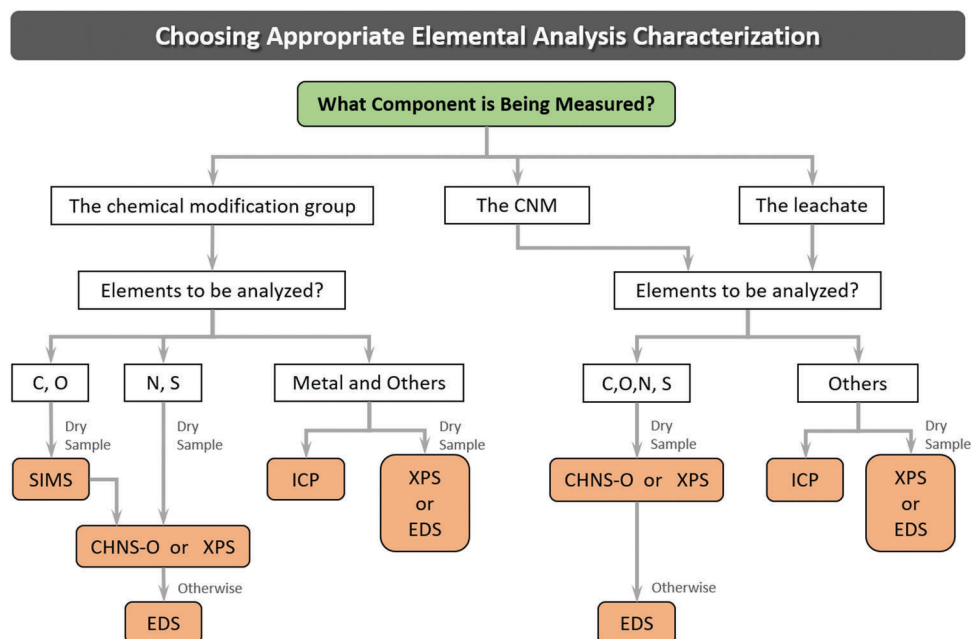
Choosing Appropriate Elemental Analysis Characterization

What Component is Being Measured?

The chemical modification group

The CNM

The leachate

Elements to be analyzed?

Elements to be analyzed?

C, O

Dry Sample

SIMS

N, S

Dry Sample

CHNS-O or XPS

Otherwise

EDS

Metal and Others

ICP

Dry Sample

XPS or EDS

C,O,N, S

Dry Sample

CHNS-O or XPS

Otherwise

EDS

Others

ICP

Dry Sample

XPS or EDS